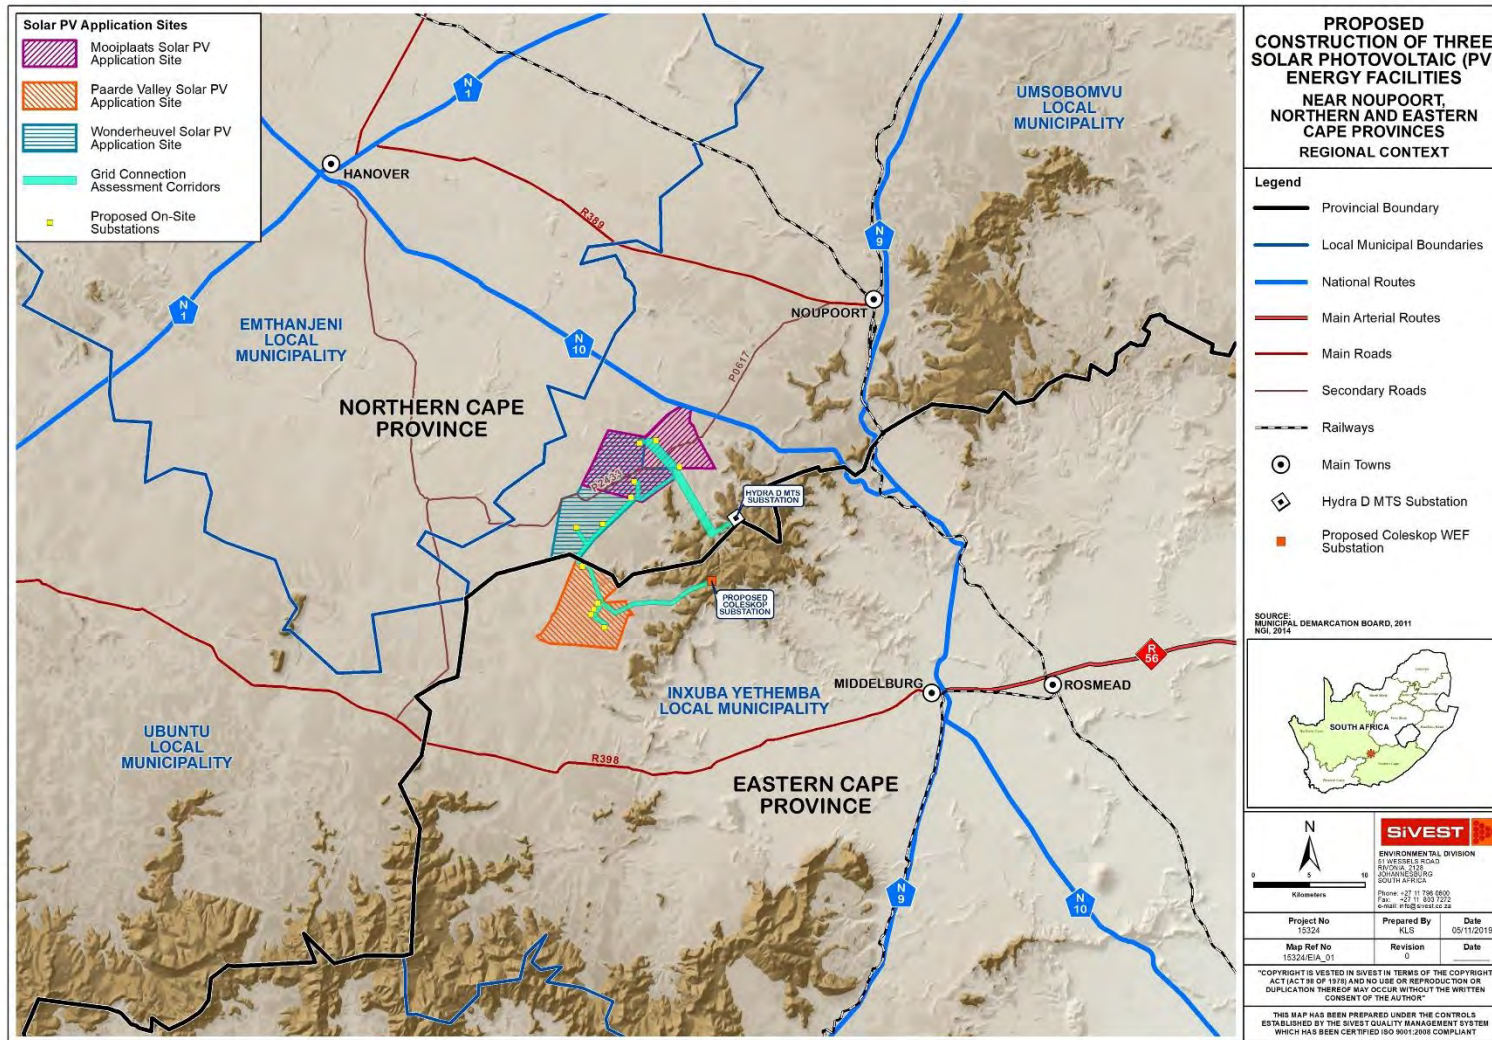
Solar PV Application Sites
Mooiplaats Solar PV Application Site
Paarde Valley Solar PV Application Site
Wonderheuvel Solar PV Application Site
Grid Connection Assessment Corridors
Proposed On-Site Substations

N 1
HANOVER
R389
N 1
N 9
UMSOBOMVU LOCAL MUNICIPALITY
NOUPOORT
EMTHANJENI LOCAL MUNICIPALITY
N 10
P0617
NORTHERN CAPE PROVINCE
R2432
HYDRA D MTS SUBSTATION
PROPOSED COLESKOP SUBSTATION
R 56
MIDDELBURG
ROSMEAD
INXUBA YETHEMBA LOCAL MUNICIPALITY
UBUNTU LOCAL MUNICIPALITY
R398
EASTERN CAPE PROVINCE
N 9
N 10

PROPOSED CONSTRUCTION OF THREE SOLAR PHOTOVOLTAIC (PV ENERGY FACILITIES
NEAR NOUPOORT, NORTHERN AND EASTERN CAPE PROVINCES
REGIONAL CONTEXT

Legend
Provincial Boundary
Local Municipal Boundaries
National Routes
Main Arterial Routes
Main Roads
Secondary Roads
Railways
Main Towns
Hydra D MTS Substation
Proposed Coleskop WEF Substation

SOURCE:
MUNICIPAL DEMARCATION BOARD, 2011
NGI, 2014

SOUTH AFRICA

N
0 5 10
Kilometers

SiVEST
ENVIRONMENTAL DIVISION
51 WESSELS ROAD
RIVONIA, 2128
JOHANNESBURG
SOUTH AFRICA
Phone: +27 11 798 0600
Fax: +27 11 803 7272
e-mail: info@sivest.co.za

| Project No | Prepared By | Date |
|---|---|---|
| 15324 | KLS | 05/11/2019 |
| Map Ref No | Revision | Date |
| 15324/EIA_01 | 0 | |

"COPYRIGHT IS VESTED IN SIVEST IN TERMS OF THE COPYRIGHT ACT (ACT 98 OF 1978) AND NO USE OR REPRODUCTION OR DUPLICATION THEREOF MAY OCCUR WITHOUT THE WRITTEN CONSENT OF THE AUTHOR"

THIS MAP HAS BEEN PREPARED UNDER THE CONTROLS ESTABLISHED BY THE SIVEST QUALITY MANAGEMENT SYSTEM WHICH HAS BEEN CERTIFIED ISO 9001:2008 COMPLIANT